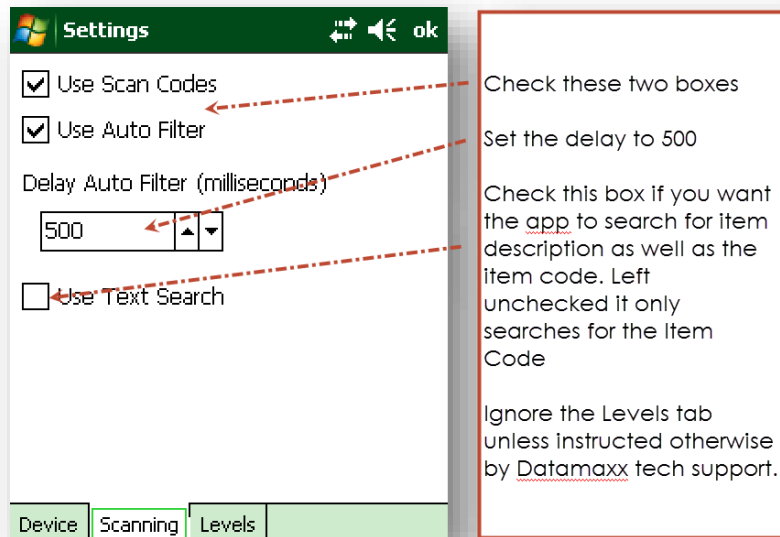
Settings ok

Use Scan Codes

Use Auto Filter

Delay Auto Filter (milliseconds)

500

Use Text Search

Device Scanning Levels

Check these two boxes

Set the delay to 500

Check this box if you want the app to search for item description as well as the item code. Left unchecked it only searches for the Item Code

Ignore the Levels tab unless instructed otherwise by Datamaxx tech support.